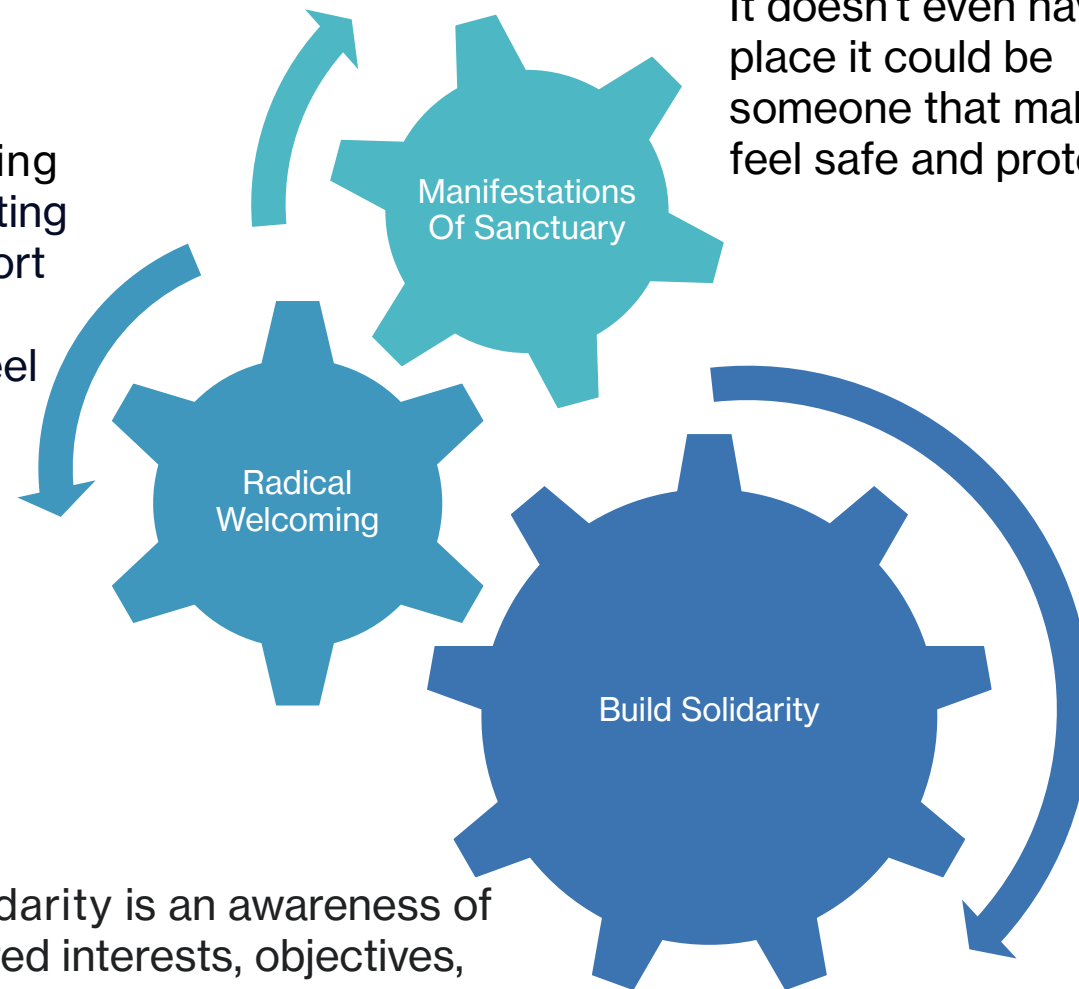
It doesn't even hav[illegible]
place it could be
someone that mak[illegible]
feel safe and prote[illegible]

ing
ting
ort

eel

Manifestations Of Sanctuary

Radical Welcoming

Build Solidarity

darity is an awareness of
ed interests, objectives,